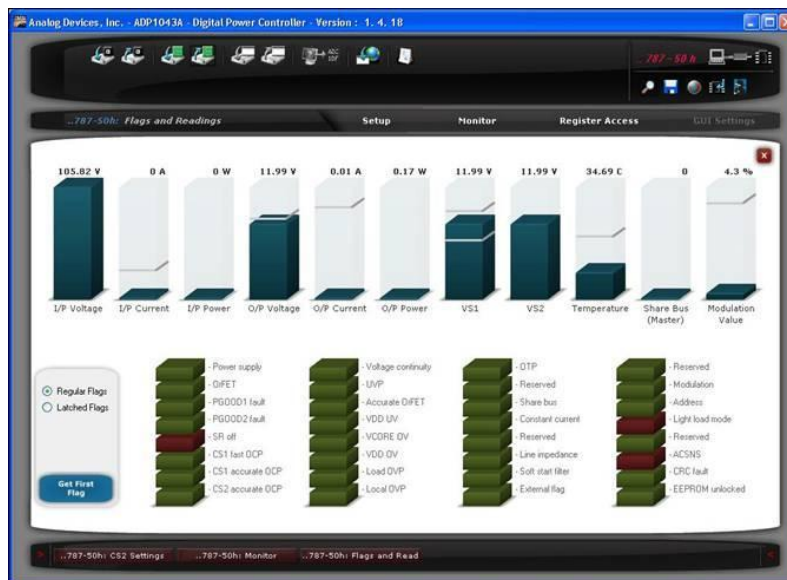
Analog Devices, Inc. - ADP1043A - Digital Power Controller - Version : 1. 4. 18

787 - 50 h

..787-50h: Flags and Readings

Setup

Monitor

Register Access

GUI Settings

| 105.82 V | 0 A | 0 W | 11.99 V | 0.01 A | 0.17 W | 11.99 V | 11.99 V | 34.69 C | 0 | 4.3 % |
|---|---|---|---|---|---|---|---|---|---|---|
| I/P Voltage | I/P Current | I/P Power | O/P Voltage | O/P Current | O/P Power | VS1 | VS2 | Temperature | Share Bus (Master) | Modulation Value |

Regular Flags
Latched Flags

Get First Flag

- Power supply
- OrFET
- PGOOD1 fault
- PGOOD2 fault
- SR off
- CS1 fast OCP
- CS1 accurate OCP
- CS2 accurate OCP

- Voltage continuity
- UVP
- Accurate OrFET
- VDD UV
- VCORE OV
- VDD OV
- Load OVP
- Local OVP

- OTP
- Reserved
- Share bus
- Constant current
- Reserved
- Line impedance
- Soft start filter
- External flag

- Reserved
- Modulation
- Address
- Light load mode
- Reserved
- ACSNS
- CRC fault
- EEPROM unlocked

..787-50h: CS2 Settings
..787-50h: Monitor
..787-50h: Flags and Read